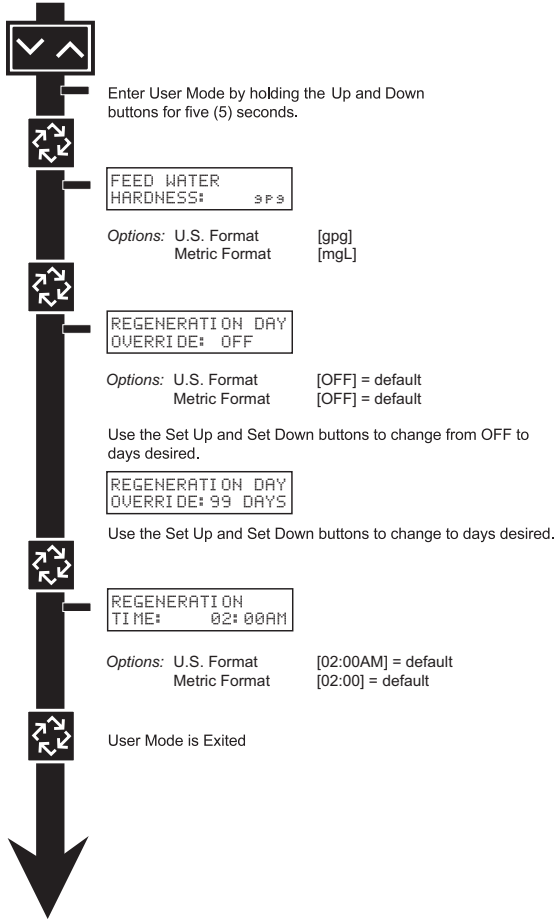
Enter User Mode by holding the Up and Down buttons for five (5) seconds.

FEED WATER
HARDNESS: gpg

Options: U.S. Format [gpg]
Metric Format [mgL]

REGENERATION DAY
OVERRIDE: OFF

Options: U.S. Format [OFF] = default
Metric Format [OFF] = default

Use the Set Up and Set Down buttons to change from OFF to days desired.

REGENERATION DAY
OVERRIDE: 99 DAYS

Use the Set Up and Set Down buttons to change to days desired.

REGENERATION
TIME: 02:00AM

Options: U.S. Format [02:00AM] = default
Metric Format [02:00] = default

User Mode is Exited